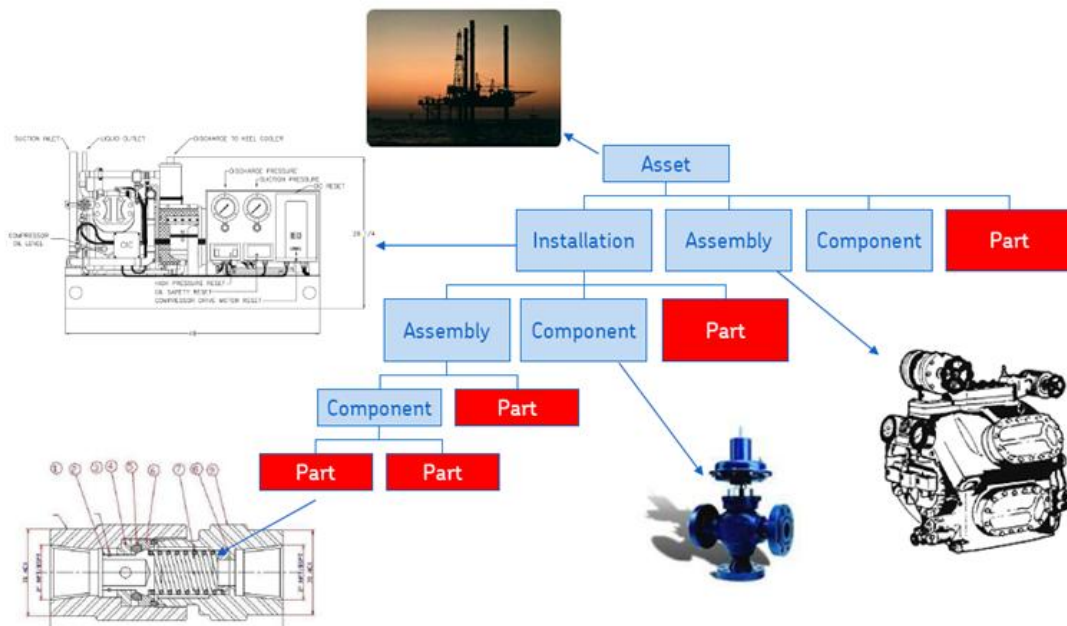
Asset

Installation

Assembly

Component

Part

Assembly

Component

Part

Component

Part

Part

Part

SUCTION INLET
LIQUID OUTLET
DISCHARGE TO KEEL COOLER
DISCHARGE PRESSURE
SUCTION PRESSURE
OIL RESET
COMPRESSOR OIL LEVEL
HIGH PRESSURE RESET
OIL SAFETY RESET
COMPRESSOR DRIVE MOTOR RESET

① ② ③ ④ ⑤ ⑥ ⑦ ⑧ ⑨